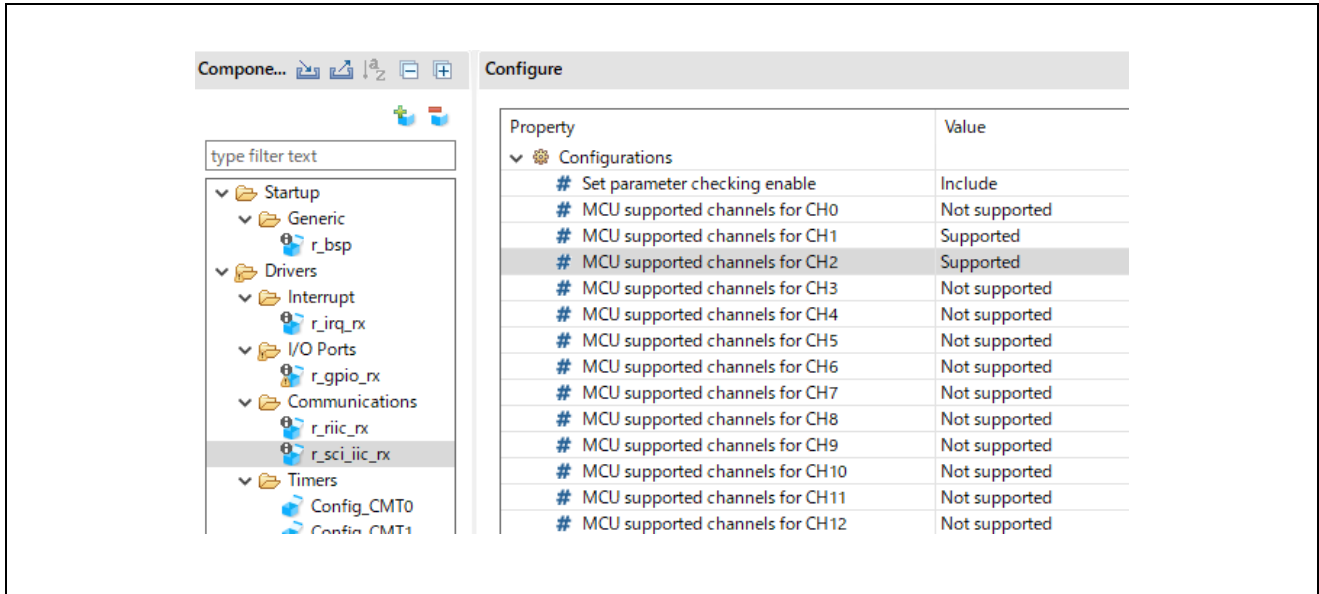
Compone... | Configure

type filter text

Startup
Generic
r_bsp
Drivers
Interrupt
r_irq_rx
I/O Ports
r_gpio_rx
Communications
r_riic_rx
r_sci_iic_rx
Timers
Config_CMT0
Config_CMT1

| Property | Value |
|---|---|
| Configurations | |
| # Set parameter checking enable | Include |
| # MCU supported channels for CH0 | Not supported |
| # MCU supported channels for CH1 | Supported |
| # MCU supported channels for CH2 | Supported |
| # MCU supported channels for CH3 | Not supported |
| # MCU supported channels for CH4 | Not supported |
| # MCU supported channels for CH5 | Not supported |
| # MCU supported channels for CH6 | Not supported |
| # MCU supported channels for CH7 | Not supported |
| # MCU supported channels for CH8 | Not supported |
| # MCU supported channels for CH9 | Not supported |
| # MCU supported channels for CH10 | Not supported |
| # MCU supported channels for CH11 | Not supported |
| # MCU supported channels for CH12 | Not supported |